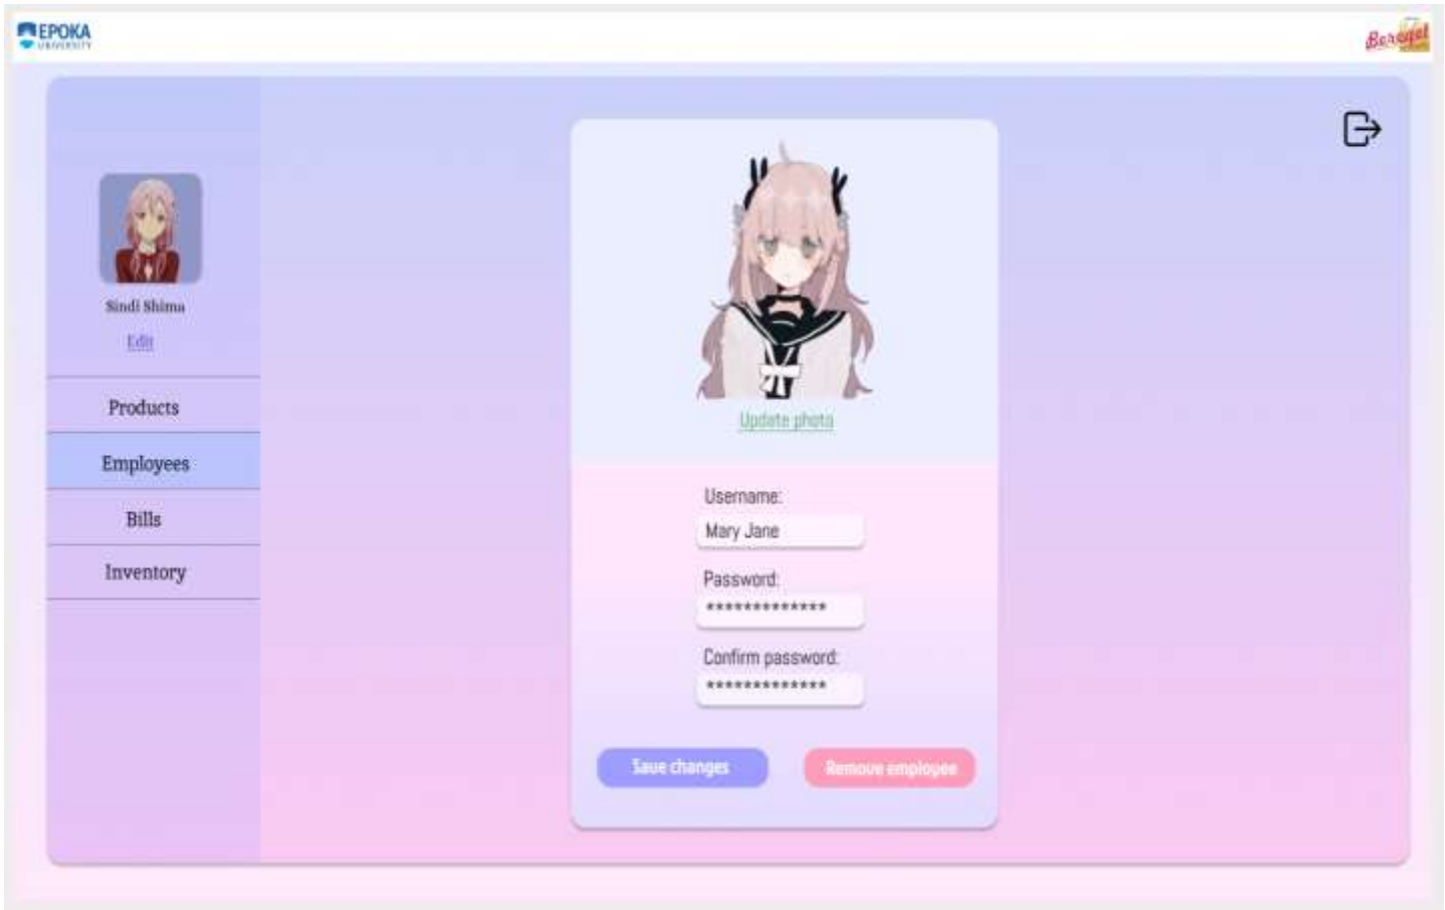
EPOKA UNIVERSITY

Bar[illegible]

Sindi Shima

Edit

Products

Employees

Bills

Inventory

Update photo

Username:

Mary Jane

Password:

*************

Confirm password:

*************

Save changes

Remove employee